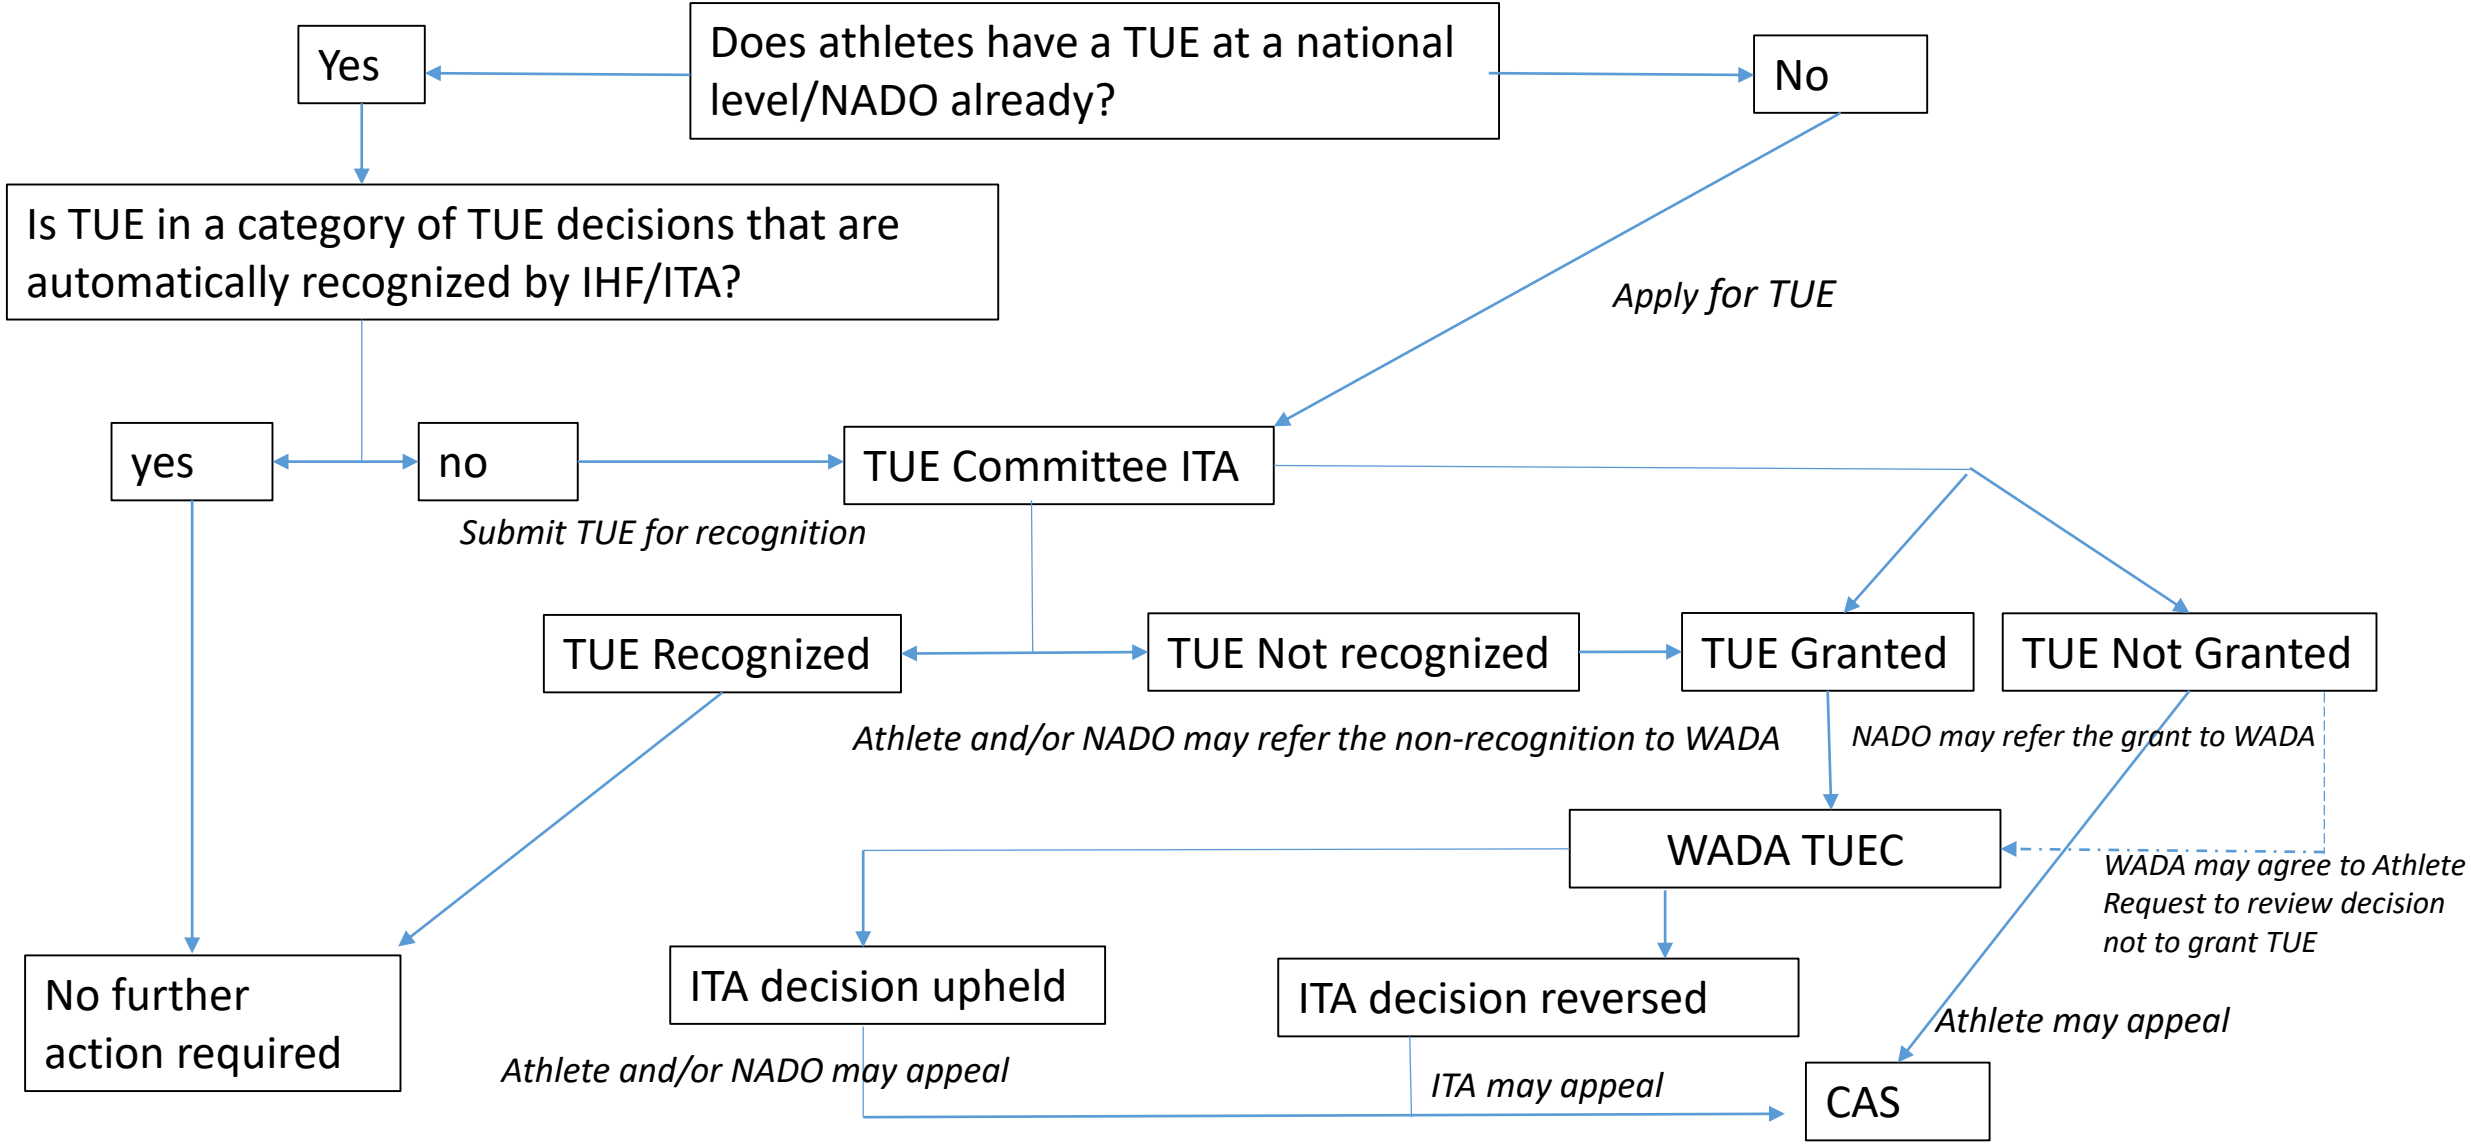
Yes

Does athletes have a TUE at a national level/NADO already?

No

Is TUE in a category of TUE decisions that are automatically recognized by IHF/ITA?

Apply for TUE

yes

no

TUE Committee ITA

Submit TUE for recognition

TUE Recognized

TUE Not recognized

TUE Granted

TUE Not Granted

Athlete and/or NADO may refer the non-recognition to WADA

NADO may refer the grant to WADA

WADA TUEC

WADA may agree to Athlete Request to review decision not to grant TUE

No further action required

ITA decision upheld

ITA decision reversed

Athlete may appeal

Athlete and/or NADO may appeal

ITA may appeal

CAS